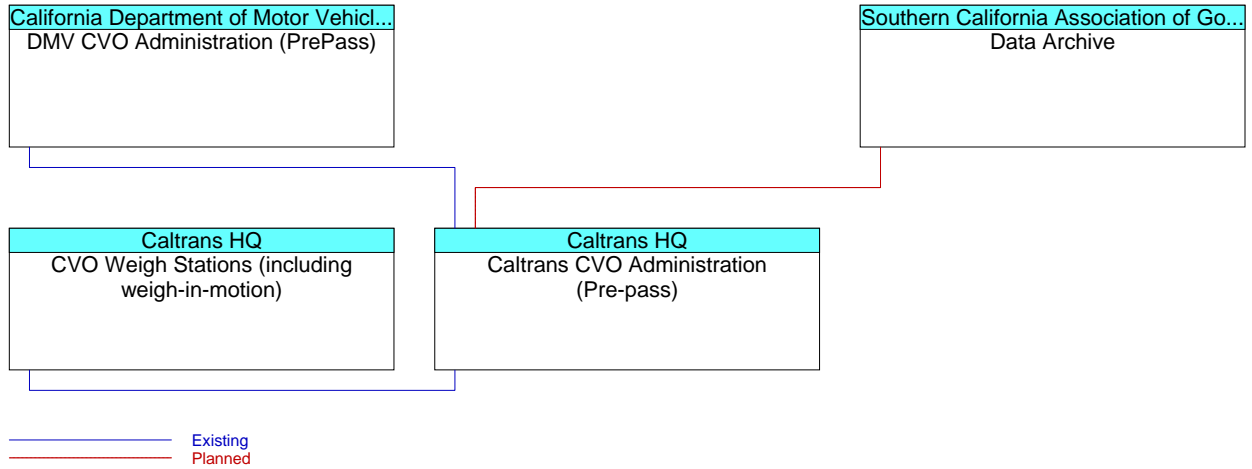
California Department of Motor Vehicl...
DMV CVO Administration (PrePass)

Southern California Association of Go...
Data Archive

Caltrans HQ
CVO Weigh Stations (including weigh-in-motion)

Caltrans HQ
Caltrans CVO Administration (Pre-pass)

Existing
Planned